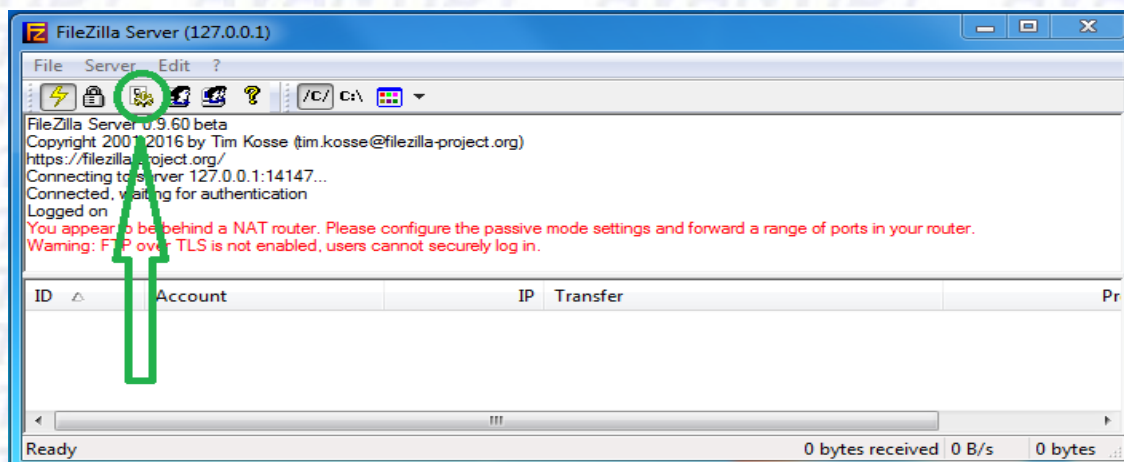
FileZilla Server (127.0.0.1)

File Server Edit ?

/C/ C:\

FileZilla Server 0.9.60 beta
Copyright 2001-2016 by Tim Kosse (tim.kosse@filezilla-project.org)
https://filezilla-project.org/
Connecting to server 127.0.0.1:14147...
Connected, waiting for authentication
Logged on
You appear to be behind a NAT router. Please configure the passive mode settings and forward a range of ports in your router.
Warning: FTP over TLS is not enabled, users cannot securely log in.

| ID | Account | IP | Transfer | Pr |
|---|---|---|---|---|

Ready 0 bytes received 0 B/s 0 bytes